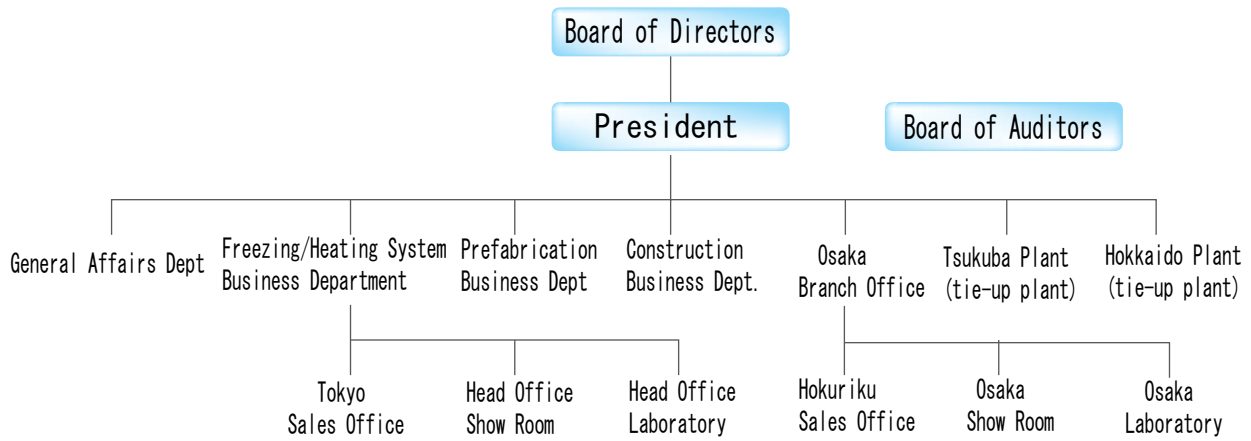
Board of Directors

President

Board of Auditors

General Affairs Dept

Freezing/Heating System Business Department

Prefabrication Business Dept

Construction Business Dept.

Osaka Branch Office

Tsukuba Plant (tie-up plant)

Hokkaido Plant (tie-up plant)

Tokyo Sales Office

Head Office Show Room

Head Office Laboratory

Hokuriku Sales Office

Osaka Show Room

Osaka Laboratory